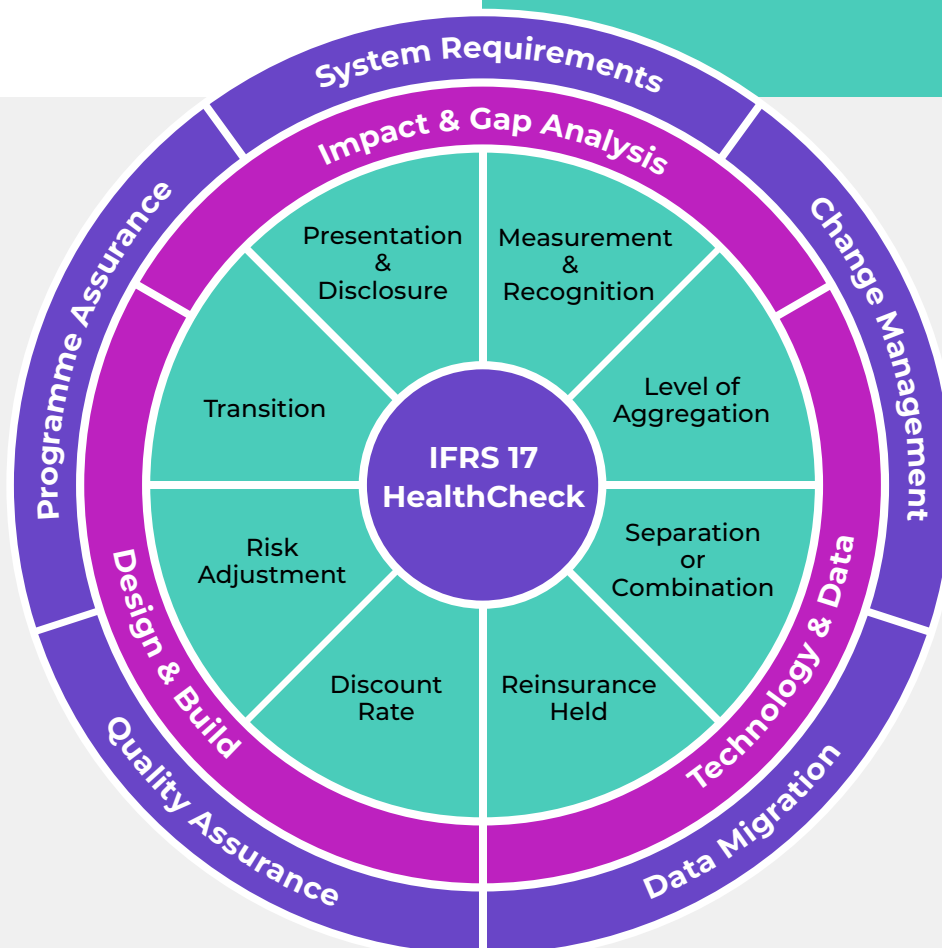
System Requirements

Change Management

Data Migration

Quality Assurance

Programme Assurance

Impact & Gap Analysis

Technology & Data

Design & Build

Presentation & Disclosure

Measurement & Recognition

Level of Aggregation

Separation or Combination

Reinsurance Held

Discount Rate

Risk Adjustment

Transition

IFRS 17 HealthCheck